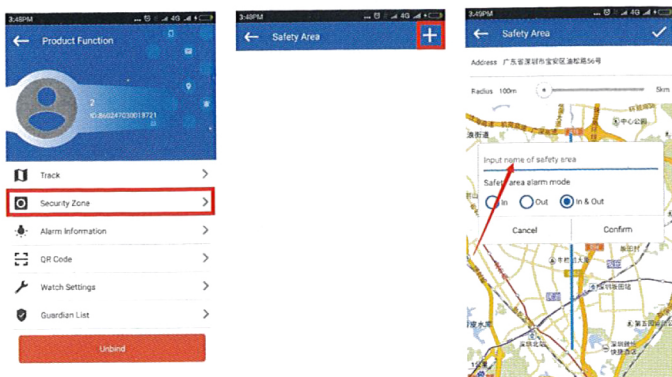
3:48PM

Product Function

2

ID:864247030019721

Track

Security Zone

Alarm Information

QR Code

Watch Settings

Guardian List

Unbind

3:48PM

Safety Area

3:49PM

Safety Area

Address 广东省深圳市宝安区油松路56号

Radius 100m

5km

Input name of safety area

Safety area alarm mode

In

Out

In & Out

Cancel

Confirm